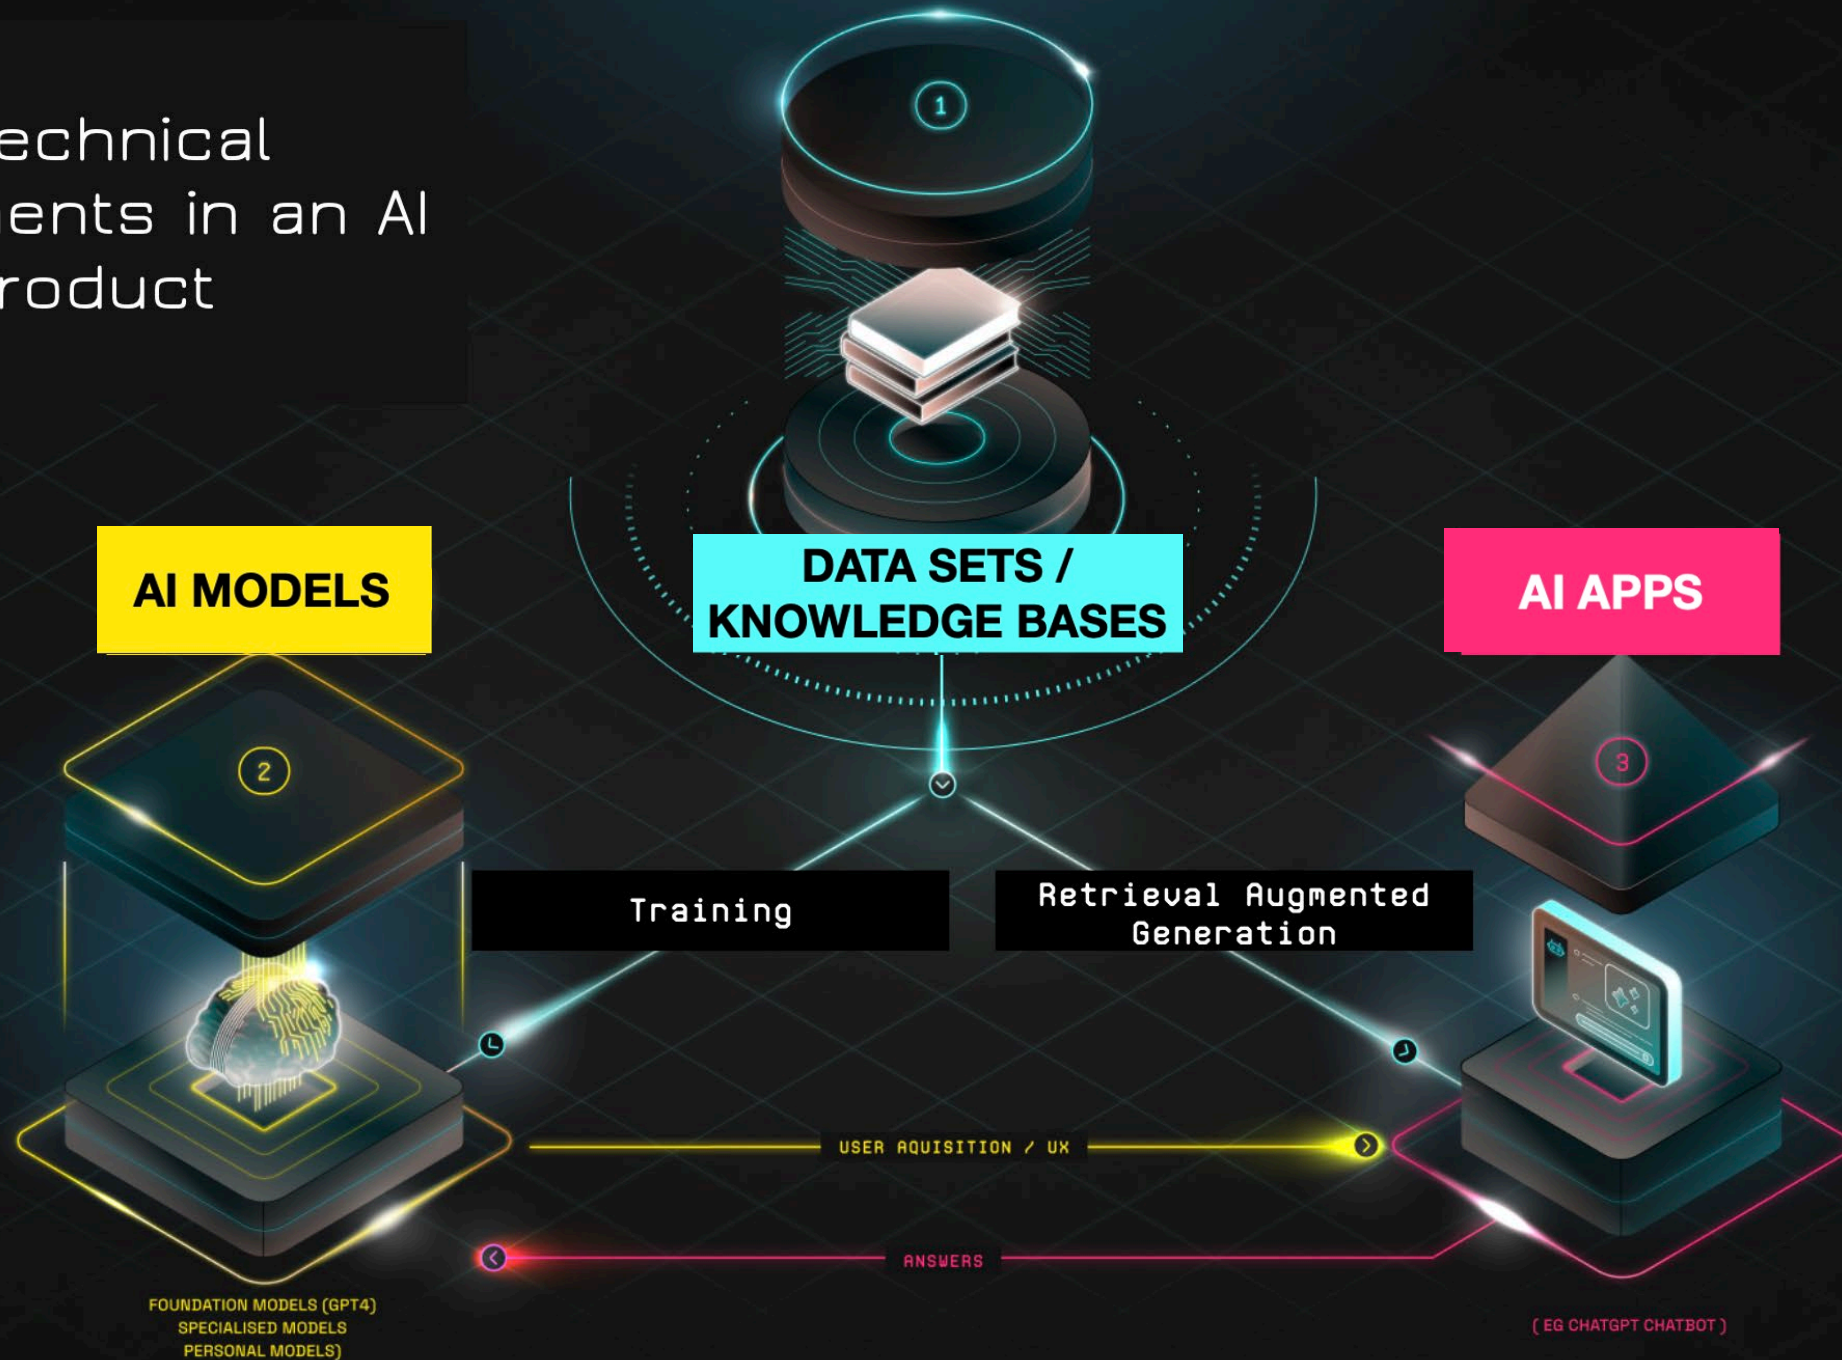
echnical
ents in an AI
roduct

1

AI MODELS

DATA SETS / KNOWLEDGE BASES

AI APPS

2

3

Training

Retrieval Augmented Generation

USER AQUISITION / UX

ANSWERS

FOUNDATION MODELS (GPT4)
SPECIALISED MODELS
PERSONAL MODELS)

( EG CHATGPT CHATBOT )